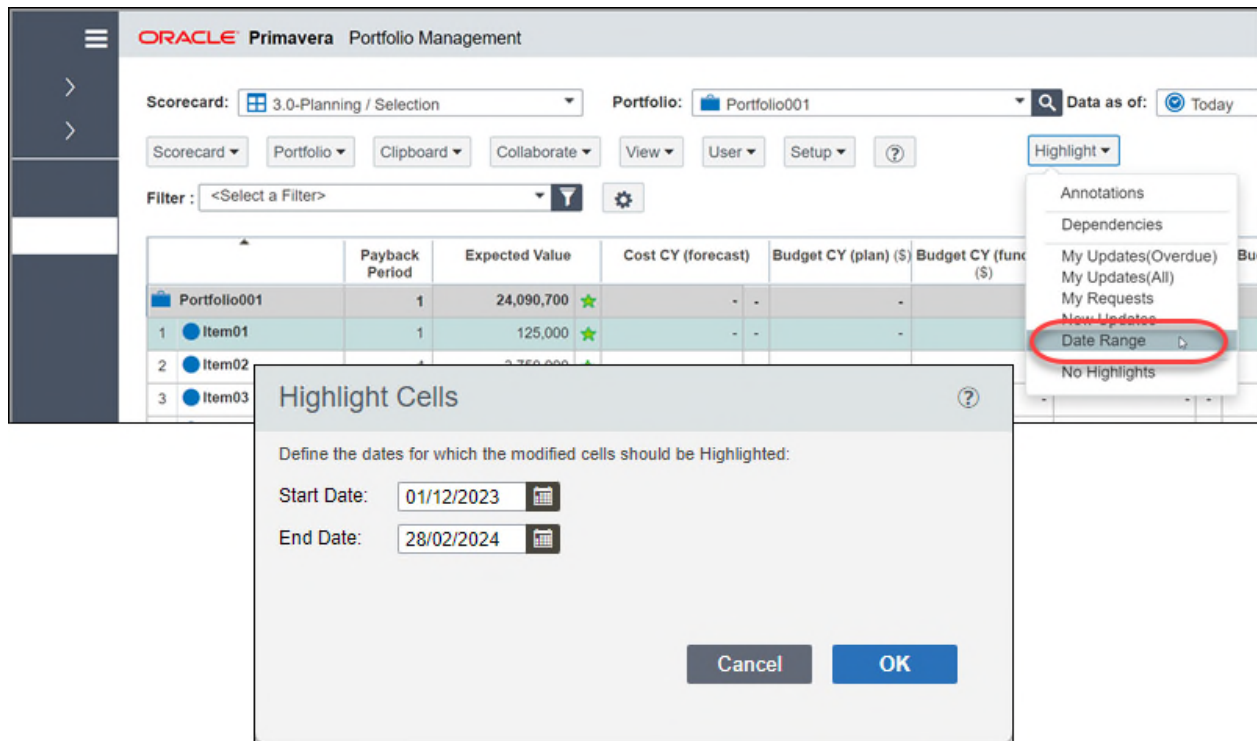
ORACLE Primavera Portfolio Management

Scorecard: 3.0-Planning / Selection

Portfolio: Portfolio001

Data as of: Today

Scorecard ▾ Portfolio ▾ Clipboard ▾ Collaborate ▾ View ▾ User ▾ Setup ▾ ?

Highlight ▾

Filter : <Select a Filter>

| | Payback Period | Expected Value | Cost CY (forecast) | Budget CY (plan) ($) | Budget CY (fund ($) |
|---|---|---|---|---|---|
| Portfolio001 | 1 | 24,090,700 | - - | - | |
| 1 Item01 | 1 | 125,000 | - - | - | |
| 2 Item02 | 1 | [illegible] | | | |
| 3 Item03 | | | | | |

Annotations
Dependencies
My Updates(Overdue)
My Updates(All)
My Requests
New Updates
Date Range
No Highlights

Highlight Cells

Define the dates for which the modified cells should be Highlighted:

Start Date: 01/12/2023

End Date: 28/02/2024

Cancel OK